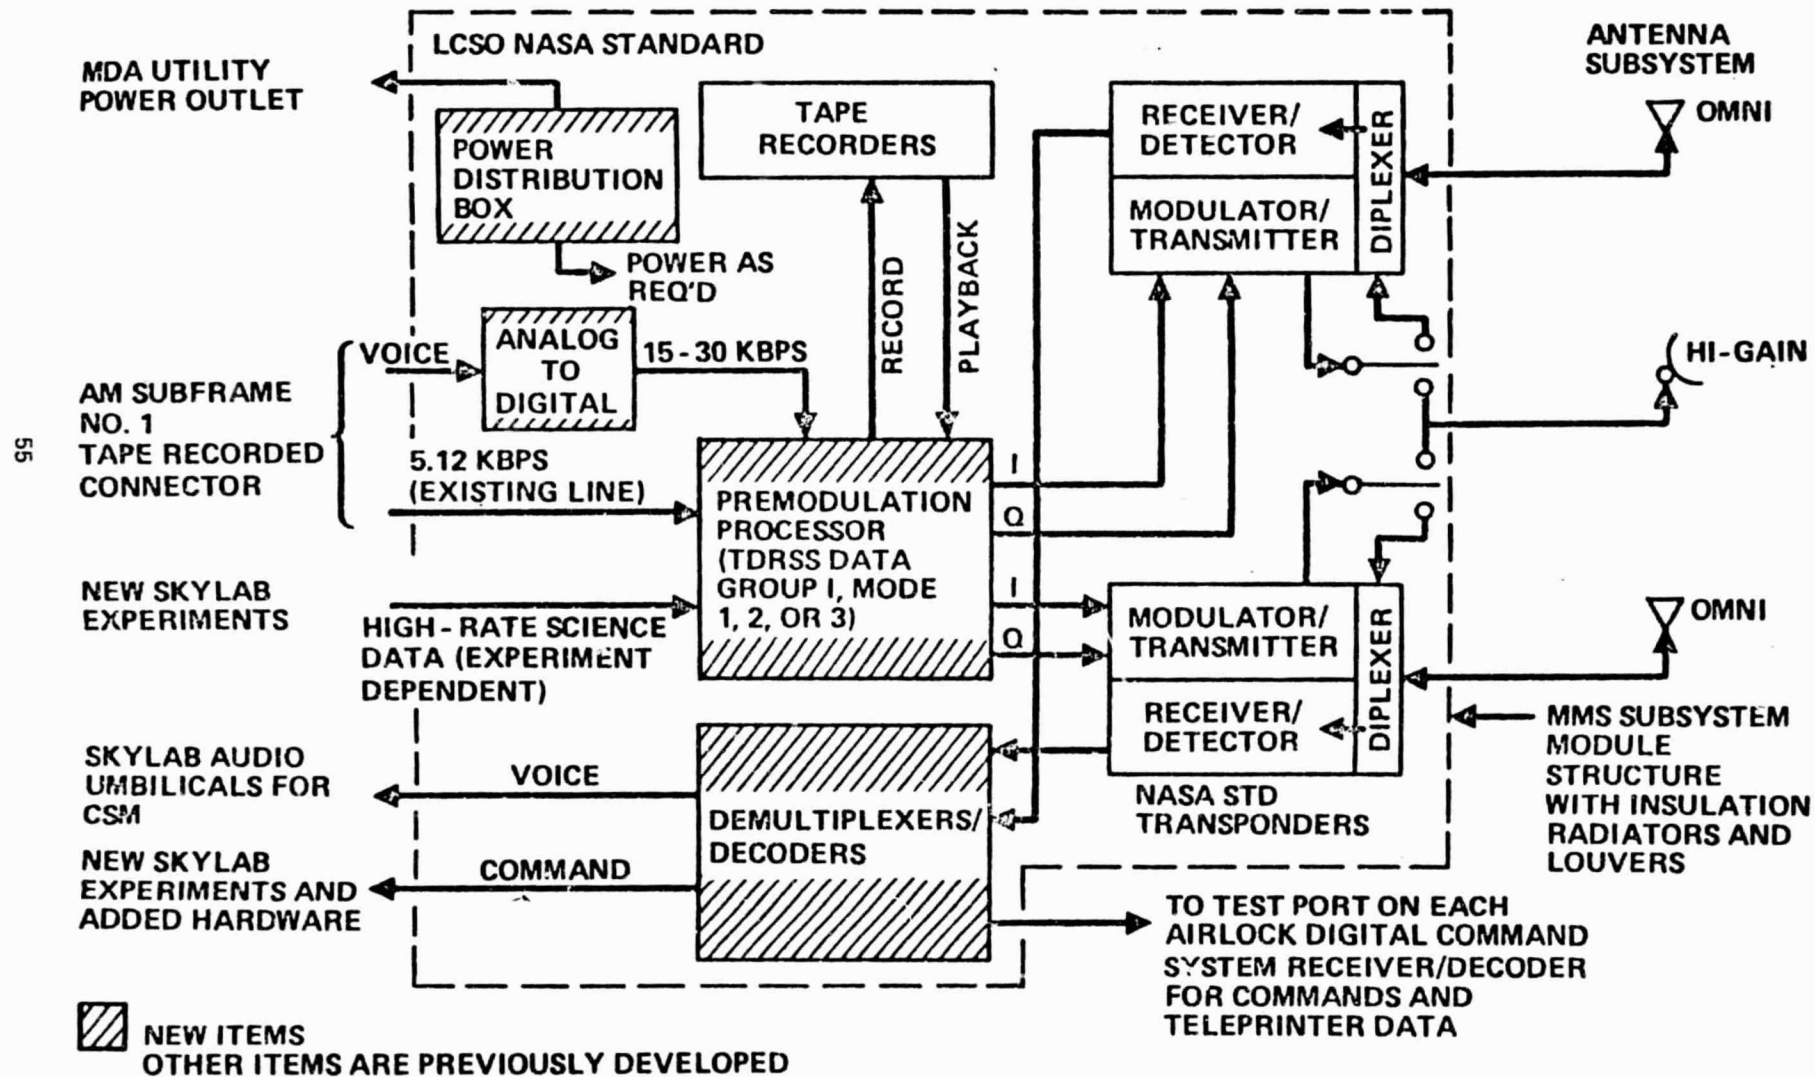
LCSO NASA STANDARD

ANTENNA SUBSYSTEM

MDA UTILITY POWER OUTLET

POWER DISTRIBUTION BOX

TAPE RECORDERS

RECEIVER/ DETECTOR

MODULATOR/ TRANSMITTER

DIPLEXER

OMNI

POWER AS REQ'D

RECORD

PLAYBACK

VOICE

ANALOG TO DIGITAL

15 - 30 KBPS

HI-GAIN

AM SUBFRAME NO. 1 TAPE RECORDED CONNECTOR

55

5.12 KBPS (EXISTING LINE)

PREMODULATION PROCESSOR (TDRSS DATA GROUP I, MODE 1, 2, OR 3)

I

Q

I

Q

NEW SKYLAB EXPERIMENTS

HIGH - RATE SCIENCE DATA (EXPERIMENT DEPENDENT)

MODULATOR/ TRANSMITTER

DIPLEXER

OMNI

RECEIVER/ DETECTOR

MMS SUBSYSTEM MODULE STRUCTURE WITH INSULATION RADIATORS AND LOUVERS

SKYLAB AUDIO UMBILICALS FOR CSM

VOICE

DEMULTIPLEXERS/ DECODERS

NASA STD TRANSPONDERS

NEW SKYLAB EXPERIMENTS AND ADDED HARDWARE

COMMAND

TO TEST PORT ON EACH AIRLOCK DIGITAL COMMAND SYSTEM RECEIVER/DECODER FOR COMMANDS AND TELEPRINTER DATA

NEW ITEMS
OTHER ITEMS ARE PREVIOUSLY DEVELOPED